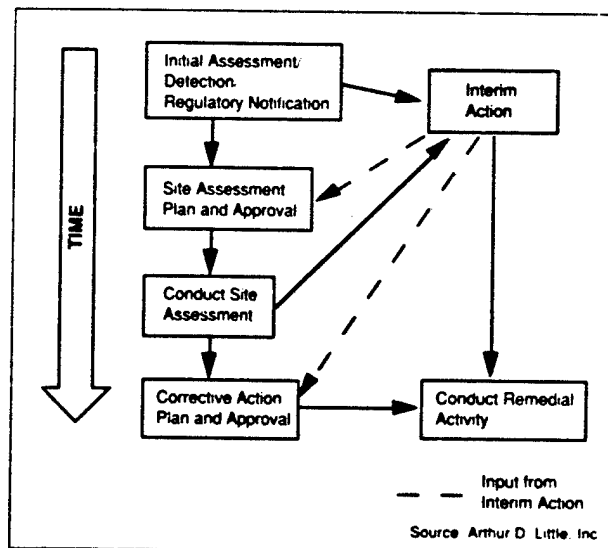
TIME

Initial Assessment/ Detection. Regulatory Notification

Interim Action

Site Assessment Plan and Approval

Conduct Site Assessment

Corrective Action Plan and Approval

Conduct Remedial Activity

Input from Interim Action

Source Arthur D. Little, Inc